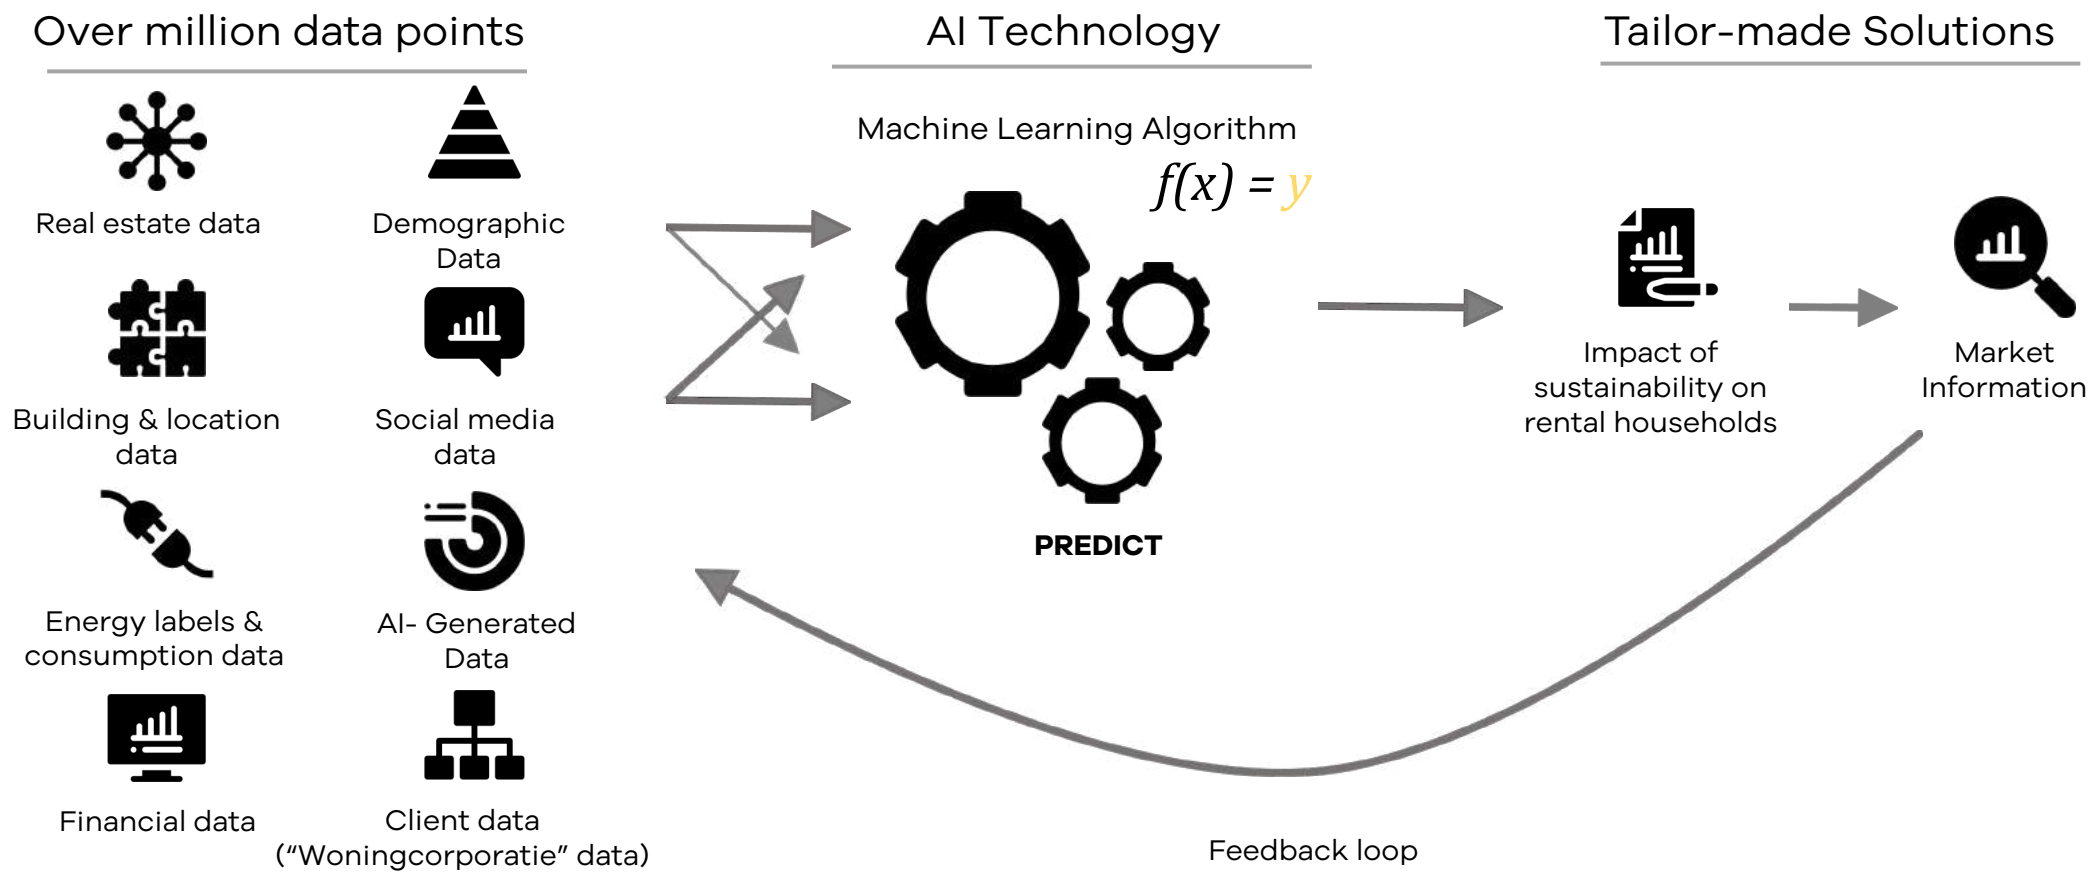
Over million data points

Real estate data

Demographic Data

Building & location data

Social media data

Energy labels & consumption data

AI- Generated Data

Financial data

Client data ("Woningcorporatie" data)

AI Technology

Machine Learning Algorithm

$f(x) = y$

PREDICT

Tailor-made Solutions

Impact of sustainability on rental households

Market Information

Feedback loop